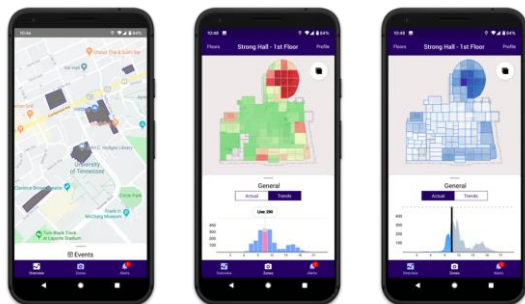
10:46

University of Tennessee

Events

Overview Zones Alerts

10:48

Floors Strong Hall - 1st Floor Profile

General

Actual Trends

Live: 250

Overview Zones Alerts

10:48

Floors Strong Hall - 1st Floor Profile

General

Actual Trends

Overview Zones Alerts